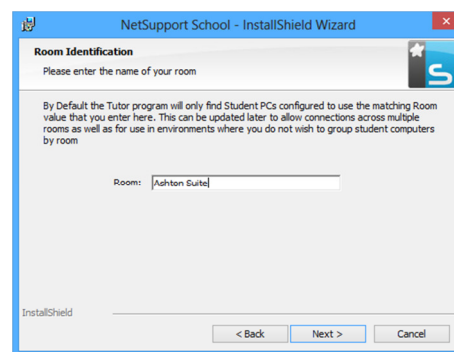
NetSupport School - InstallShield Wizard

Room Identification

Please enter the name of your room

By Default the Tutor program will only find Student PCs configured to use the matching Room value that you enter here. This can be updated later to allow connections across multiple rooms as well as for use in environments where you do not wish to group student computers by room

Room: Ashton Suite

InstallShield

< Back

Next >

Cancel